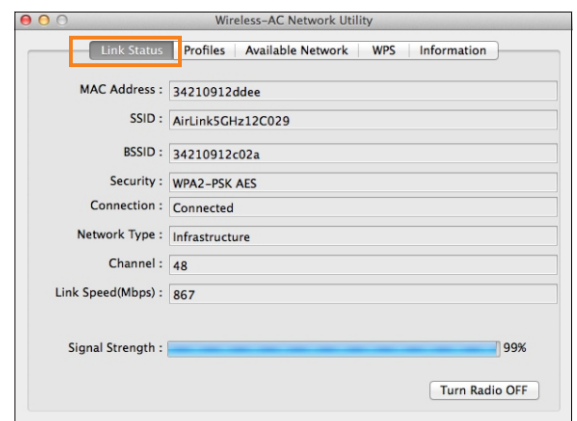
Wireless-AC Network Utility

Link Status | Profiles | Available Network | WPS | Information

MAC Address : 34210912ddee

SSID : AirLink5GHz12C029

BSSID : 34210912c02a

Security : WPA2-PSK AES

Connection : Connected

Network Type : Infrastructure

Channel : 48

Link Speed(Mbps) : 867

Signal Strength : 99%

Turn Radio OFF